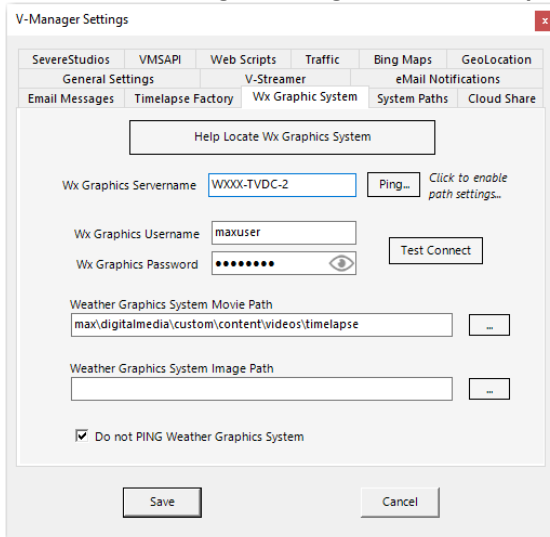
V-Manager Settings

x

SevereStudios | VMSAPI | Web Scripts | Traffic | Bing Maps | GeoLocation

General Settings | V-Streamer | eMail Notifications

Email Messages | Timelapse Factory | Wx Graphic System | System Paths | Cloud Share

Help Locate Wx Graphics System

Wx Graphics Servername WXXX-TVDC-2 Ping... Click to enable path settings...

Wx Graphics Username maxuser

Wx Graphics Password ••••••••

Test Connect

Weather Graphics System Movie Path

max\digitalmedia\custom\content\videos\timelapse ...

Weather Graphics System Image Path

...

Do not PING Weather Graphics System

Save

Cancel